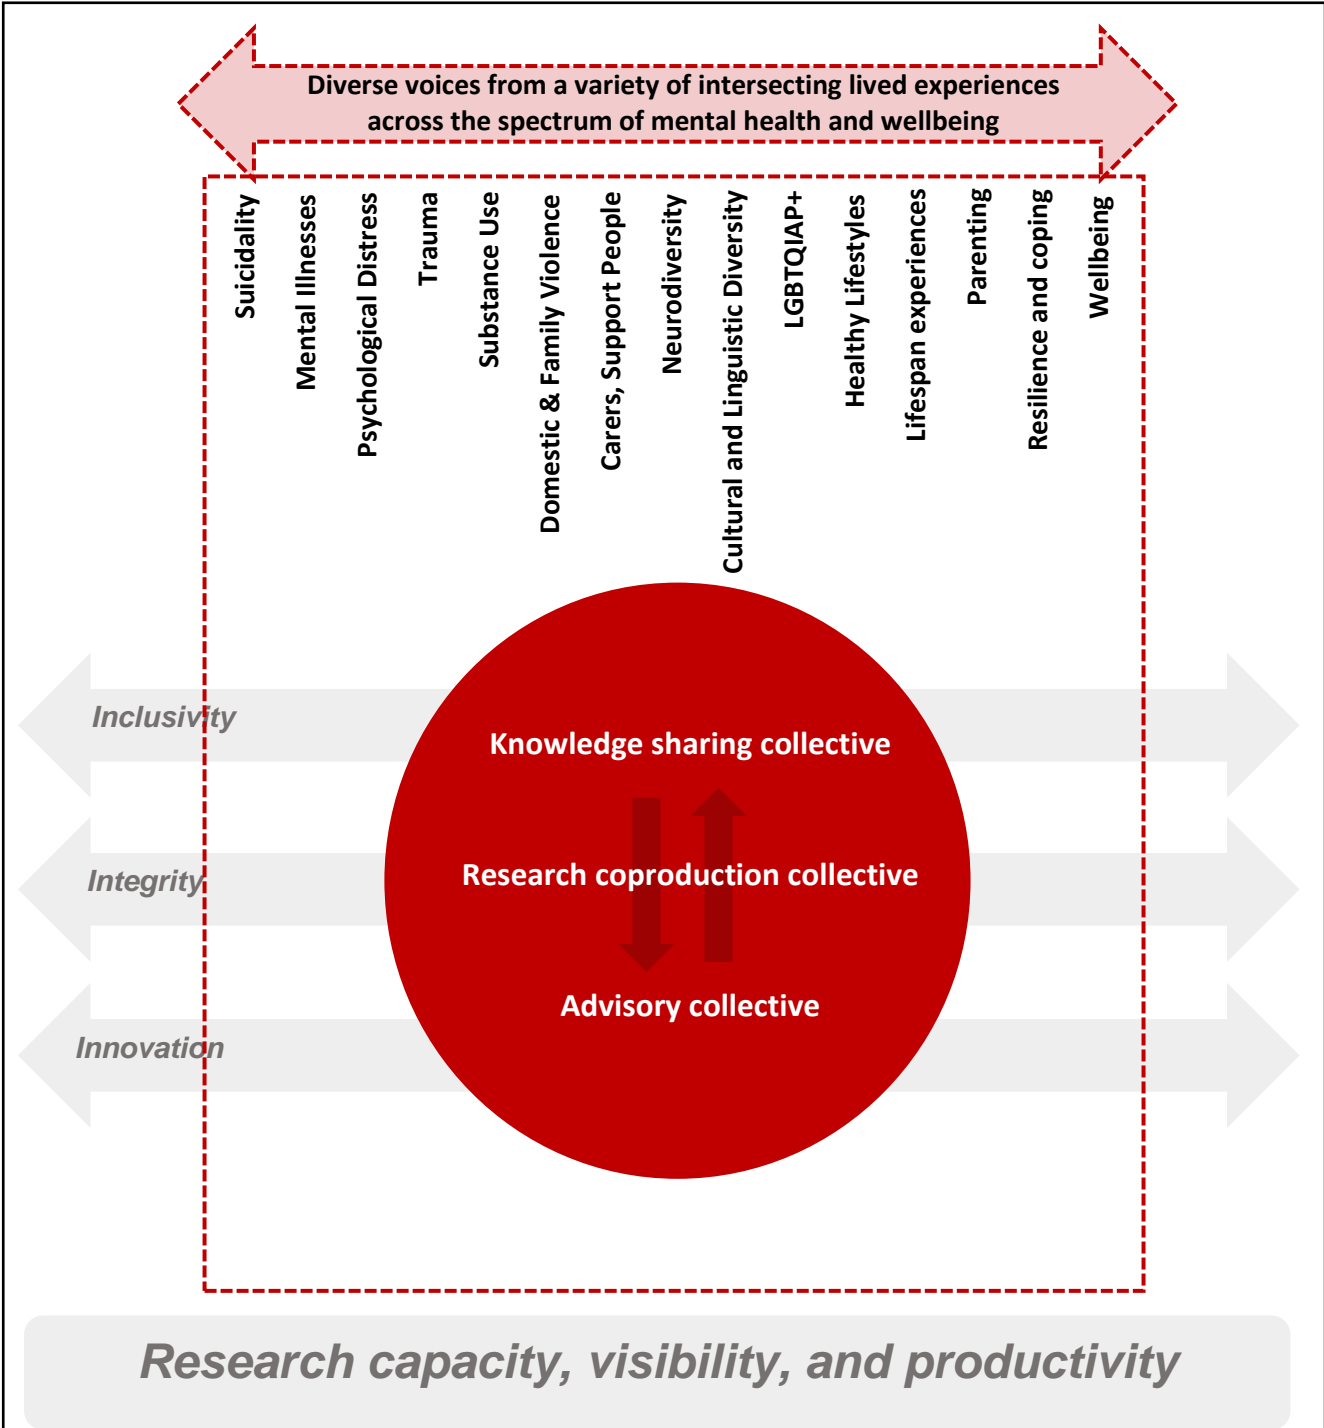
Diverse voices from a variety of intersecting lived experiences across the spectrum of mental health and wellbeing

Suicidality

Mental Illnesses

Psychological Distress

Trauma

Substance Use

Domestic & Family Violence

Carers, Support People

Neurodiversity

Cultural and Linguistic Diversity

LGBTQIAP+

Healthy Lifestyles

Lifespan experiences

Parenting

Resilience and coping

Wellbeing

Inclusivity

Integrity

Innovation

Knowledge sharing collective

Research coproduction collective

Advisory collective

Research capacity, visibility, and productivity